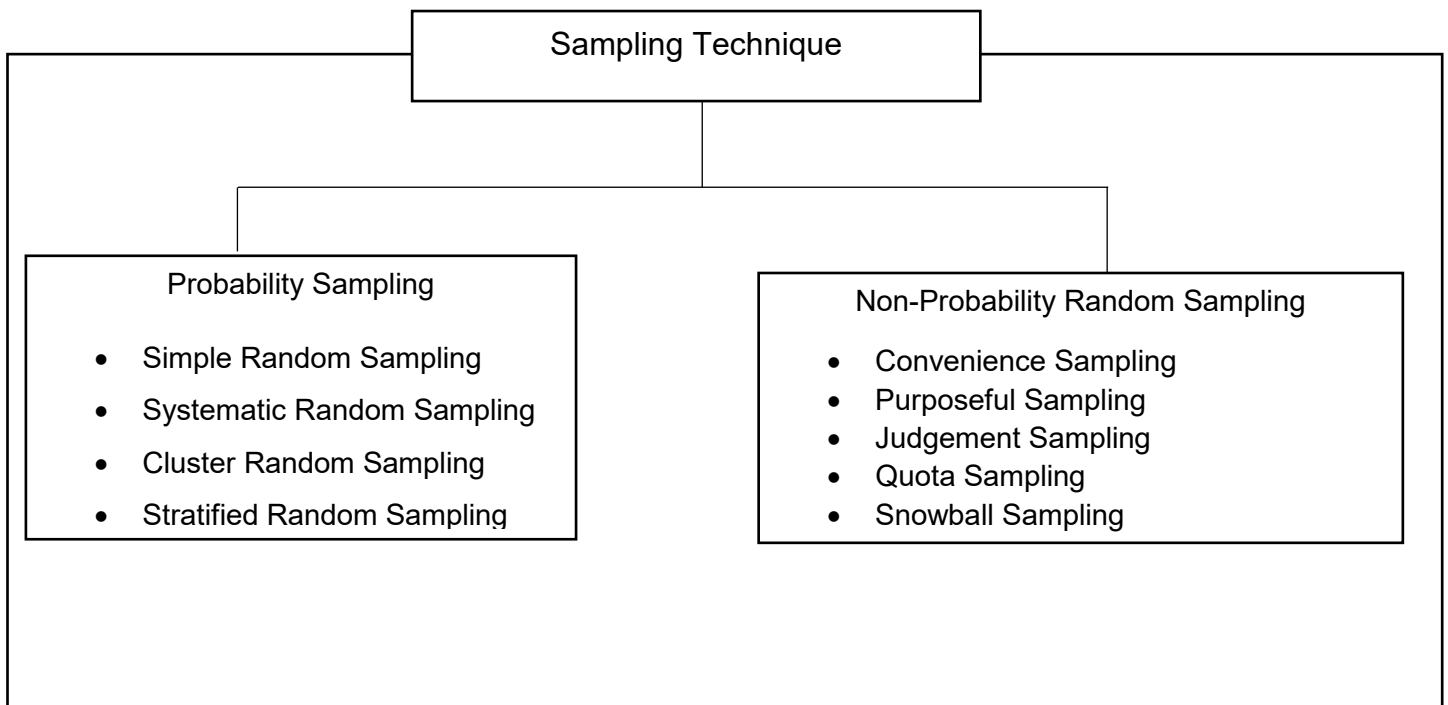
Sampling Technique

Probability Sampling

- Simple Random Sampling
- Systematic Random Sampling
- Cluster Random Sampling
- Stratified Random Sampling

Non-Probability Random Sampling

- Convenience Sampling
- Purposeful Sampling
- Judgement Sampling
- Quota Sampling
- Snowball Sampling